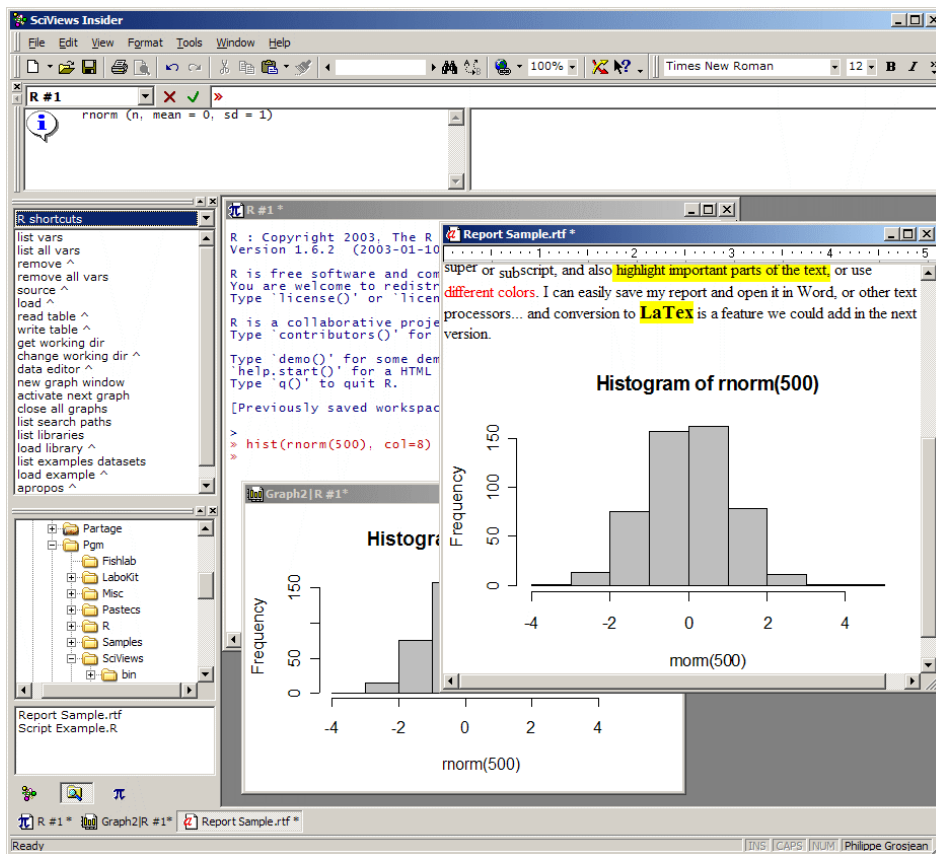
SciViews Insider

File Edit View Format Tools Window Help

100%

Times New Roman 12 B I

R #1

»

rnorm (n, mean = 0, sd = 1)

R shortcuts

list vars
list all vars
remove ^
remove all vars
source ^
load ^
read table ^
write table ^
get working dir
change working dir ^
data editor ^
new graph window
activate next graph
close all graphs
list search paths
list libraries
load library ^
list examples datasets
load example ^
apropos ^

Partage
Pgm
Fishlab
LaboKit
Misc
Pastecs
R
Samples
SciViews
bin

Report Sample.rtf
Script Example.R

π

R #1 *

R : Copyright 2003, The R
Version 1.6.2 (2003-01-10

R is free software and com
You are welcome to redistr
Type `license()' or `licen

R is a collaborative proje
Type `contributors()' for

Type `demo()' for some dem
`help.start()' for a HTML
Type `q()' to quit R.

[Previously saved workspac

>
» hist(rnorm(500), col=8)
»

Report Sample.rtf *

super or subscript, and also highlight important parts of the text, or use different colors. I can easily save my report and open it in Word, or other text processors... and conversion to LaTex is a feature we could add in the next version.

Histogram of rnorm(500)

Frequency

0
50
100
150

-4 -2 0 2 4

rnorm(500)

Graph2|R #1*

Histogra

Frequency

0
50
150

-4 -2 0 2 4

rnorm(500)

R #1 * Graph2|R #1* Report Sample.rtf *

Ready

INS CAPS NUM Philippe Grosjean